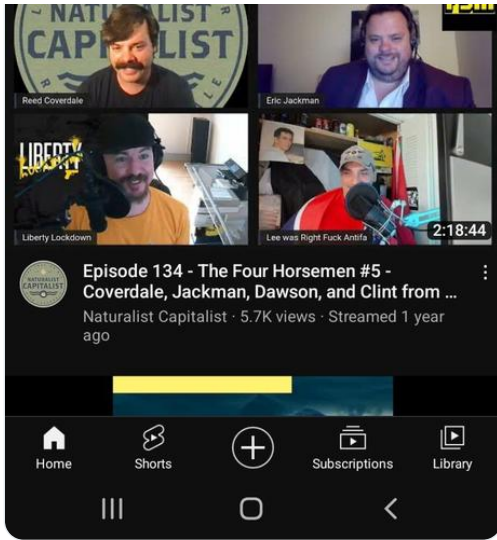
NATURALIST CAPITALIST

Reed Coverdale

Eric Jackman

LIBERTY LOCKDOWN

Liberty Lockdown

Lee was Right Fuck Antifa

2:18:44

NATURALIST CAPITALIST

Episode 134 - The Four Horsemen #5 - Coverdale, Jackman, Dawson, and Clint from ...

Naturalist Capitalist · 5.7K views · Streamed 1 year ago

Home

Shorts

Subscriptions

Library